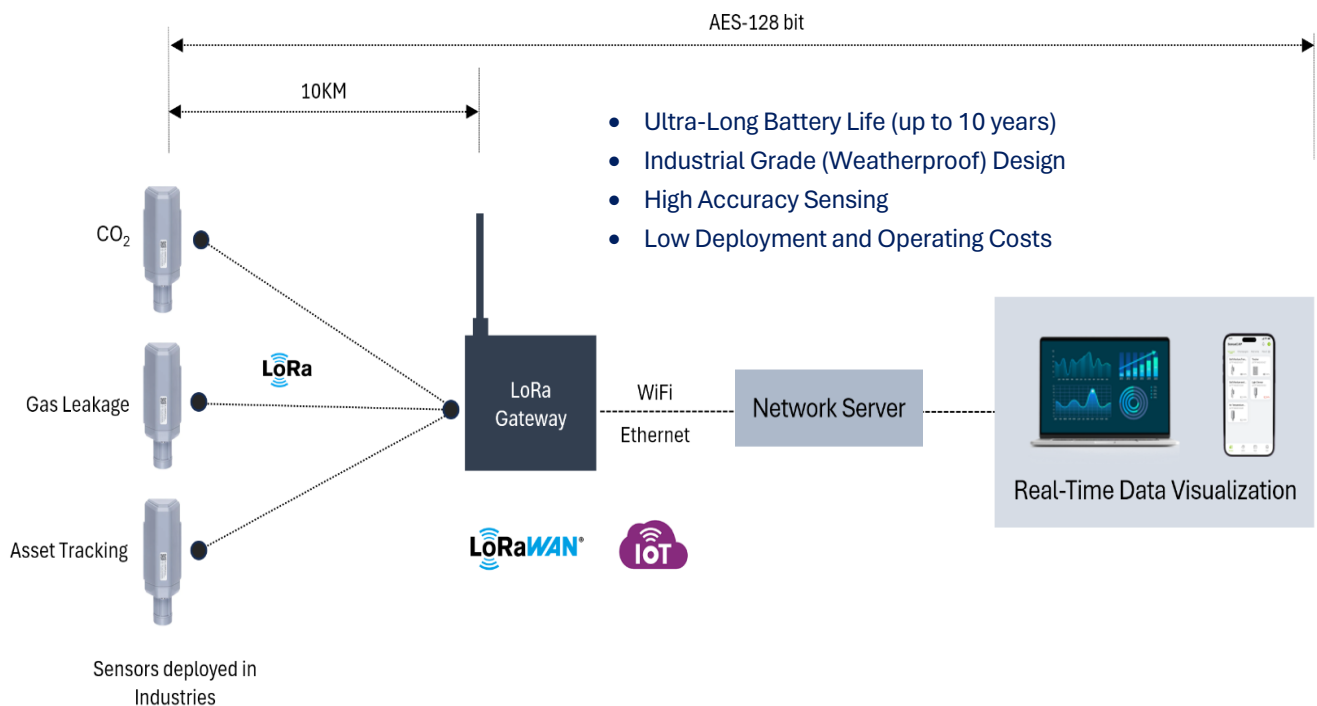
AES-128 bit

10KM

- Ultra-Long Battery Life (up to 10 years)
- Industrial Grade (Weatherproof) Design
- High Accuracy Sensing
- Low Deployment and Operating Costs

$CO_2$

LoRa

Gas Leakage

Asset Tracking

LoRa Gateway

WiFi

Ethernet

Network Server

Real-Time Data Visualization

LoRaWAN®

IoT

Sensors deployed in Industries